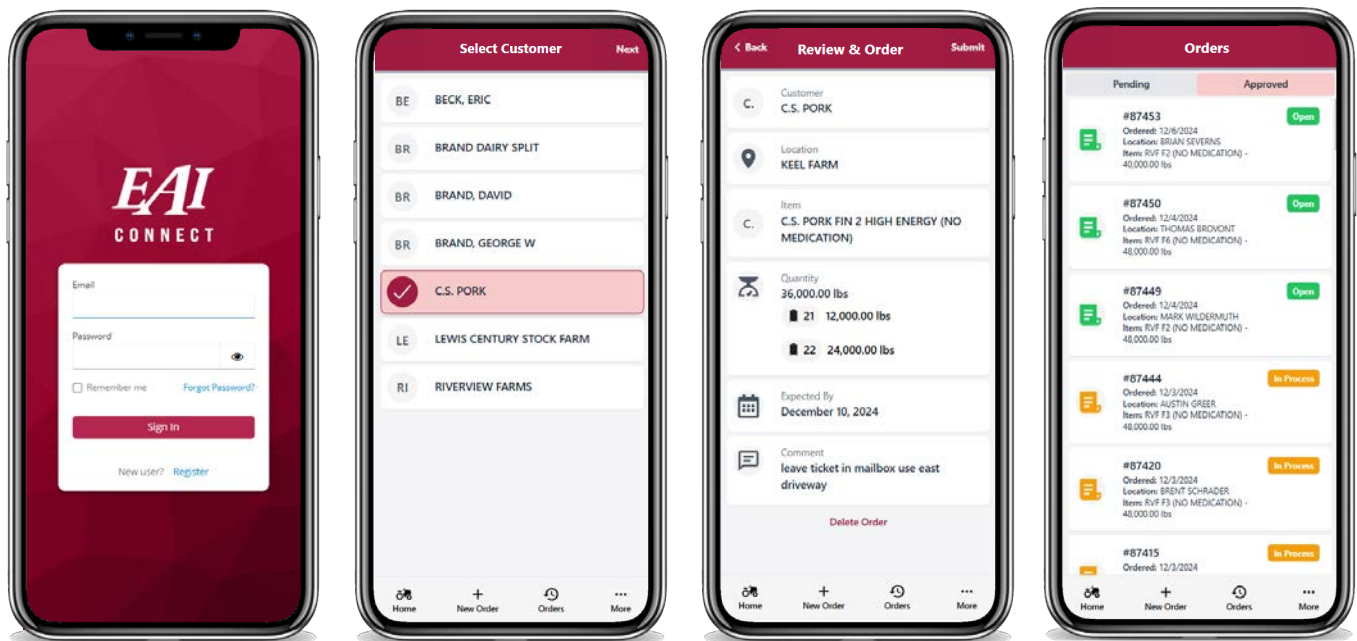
EAI
CONNECT

Email

Password

Remember me

Forgot Password?

Sign In

New user? Register

Select Customer

Next

BE BECK, ERIC

BR BRAND DAIRY SPLIT

BR BRAND, DAVID

BR BRAND, GEORGE W

C.S. PORK

LE LEWIS CENTURY STOCK FARM

RI RIVERVIEW FARMS

Home New Order Orders More

< Back

Review & Order

Submit

C. Customer
C.S. PORK

Location
KEEL FARM

C. Item
C.S. PORK FIN 2 HIGH ENERGY (NO MEDICATION)

Quantity
36,000.00 lbs

21 12,000.00 lbs

22 24,000.00 lbs

Expected By
December 10, 2024

Comment
leave ticket in mailbox use east driveway

Delete Order

Home New Order Orders More

Orders

Pending Approved

#87453
Open
Ordered: 12/6/2024
Location: BRIAN SEVERNS
Item: RVF F2 (NO MEDICATION) - 40,000.00 lbs

#87450
Open
Ordered: 12/4/2024
Location: THOMAS BROVONT
Item: RVF F6 (NO MEDICATION) - 48,000.00 lbs

#87449
Open
Ordered: 12/4/2024
Location: MARK WILDERMUTH
Item: RVF F2 (NO MEDICATION) - 48,000.00 lbs

#87444
In Process
Ordered: 12/3/2024
Location: AUSTIN GREER
Item: RVF F3 (NO MEDICATION) - 48,000.00 lbs

#87420
In Process
Ordered: 12/3/2024
Location: BRENT SCHRADER
Item: RVF F3 (NO MEDICATION) - 48,000.00 lbs

#87415
In Process
Ordered: 12/3/2024

Home New Order Orders More